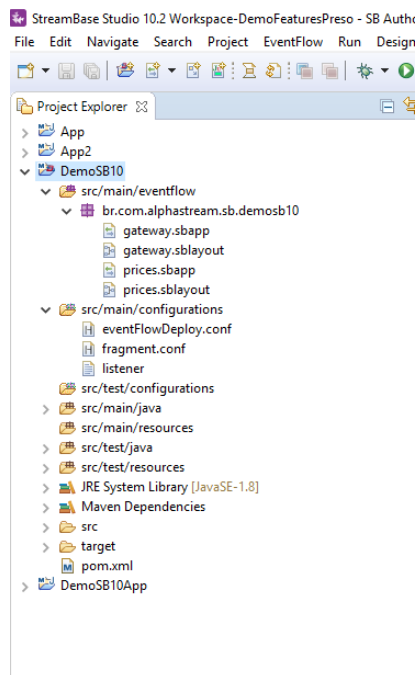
StreamBase Studio 10.2 Workspace-DemoFeaturesPreso - SB Autho

File Edit Navigate Search Project EventFlow Run Design

Project Explorer

App
App2
DemoSB10
src/main/eventflow
br.com.alphastream.sb.demosb10
gateway.sbapp
gateway.sblayout
prices.sbapp
prices.sblayout
src/main/configurations
eventFlowDeploy.conf
fragment.conf
listener
src/test/configurations
src/main/java
src/main/resources
src/test/java
src/test/resources
JRE System Library [JavaSE-1.8]
Maven Dependencies
src
target
pom.xml
DemoSB10App